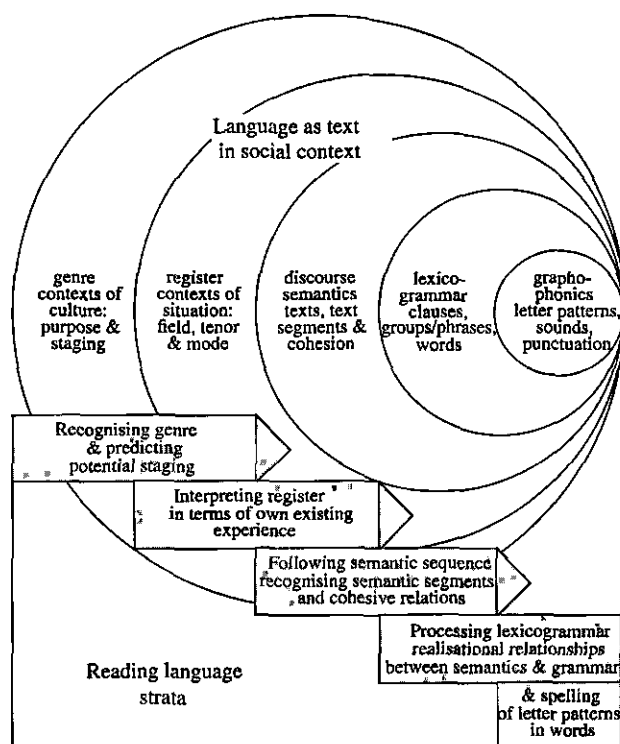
Language as text in social context

genre contexts of culture: purpose & staging

register contexts of situation: field, tenor & mode

discourse semantics texts, text segments & cohesion

lexicogrammar clauses, groups/phrases, words

graphophonics letter patterns, sounds, punctuation

Recognising genre & predicting potential staging

Interpreting register in terms of own existing experience

Following semantic sequence recognising semantic segments and cohesive relations

Processing lexicogrammar realisational *relationships* between semantics & grammar

& spelling of letter patterns in words

Reading language strata